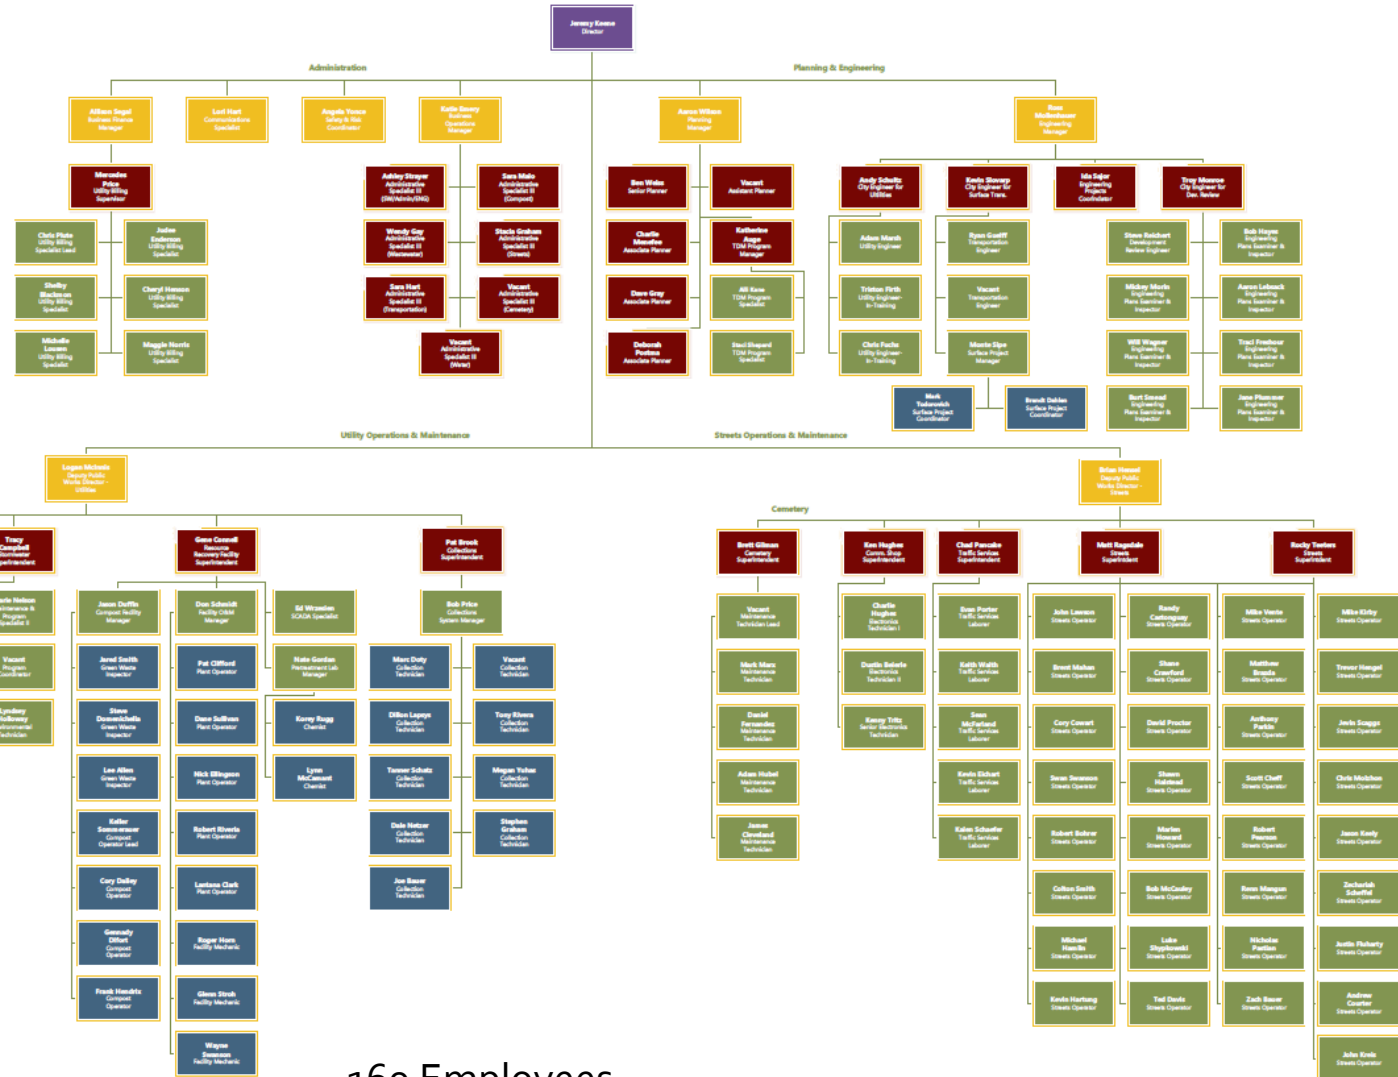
Jeremy Keene
Director

Administration

Planning & Engineering

Allison Segel
Business Finance Manager

Lori Hart
Communications Specialist

Angela Yonce
Safety & Risk Coordinator

Katie Emery
Business Operations Manager

Aaron Wilson
Planning Manager

Ross Mullenhauer
Engineering Manager

Mercedes Price
Utility Billing Supervisor

Chris Plate
Utility Billing Specialist Lead

Judee Enderson
Utility Billing Specialist

Shelby Blackmon
Utility Billing Specialist

Cheryl Hanson
Utility Billing Specialist

Michelle Lauson
Utility Billing Specialist

Maggie Norris
Utility Billing Specialist

Ashley Strayer
Administrative Specialist II (SW/Admin/ENG)

Sara Malo
Administrative Specialist II (Compost)

Wendy Gay
Administrative Specialist II (Wastewater)

Stacia Graham
Administrative Specialist II (Streets)

Sara Hart
Administrative Specialist II (Transportation)

Vacant
Administrative Specialist II (Cemetery)

Vacant
Administrative Specialist II (Water)

Ben Weiss
Senior Planner

Vacant
Assistant Planner

Charlie Menefee
Associate Planner

Katherine Auge
TDM Program Manager

Dave Gray
Associate Planner

Alli Kane
TDM Program Specialist

Deborah Postma
Associate Planner

Staci Shepard
TDM Program Specialist

Andy Schultz
City Engineer for Utilities

Kevin Slovarp
City Engineer for Surface Trans.

Ida Sajor
Engineering Projects Coordinator

Troy Monroe
City Engineer for Dev. Review

Adam Marsh
Utility Engineer

Ryan Guelff
Transportation Engineer

Steve Reichert
Development Review Engineer

Bob Hayes
Engineering Plans Examiner & Inspector

Triston Firth
Utility Engineer-In-Training

Vacant
Transportation Engineer

Mickey Morin
Engineering Plans Examiner & Inspector

Aaron Lebsack
Engineering Plans Examiner & Inspector

Chris Fuchs
Utility Engineer-In-Training

Monte Sipe
Surface Project Manager

Will Wagner
Engineering Plans Examiner & Inspector

Traci Freshour
Engineering Plans Examiner & Inspector

Mark Todorovich
Surface Project Coordinator

Brandi Dahlen
Surface Project Coordinator

Bert Snead
Engineering Plans Examiner & Inspector

Jane Plummer
Engineering Plans Examiner & Inspector

Utility Operations & Maintenance

Streets Operations & Maintenance

Logan McInnis
Deputy Public Works Director - Utilities

Brian Hensel
Deputy Public Works Director - Streets

Tracy Campbell
Stormwater Superintendent

Gene Connell
Resource Recovery Facility Superintendent

Pat Brook
Collections Superintendent

Cemetery

Brett Gilman
Cemetery Superintendent

Ken Hughes
Comm. Shop Superintendent

Chad Pancake
Traffic Services Superintendent

Matt Ragsdale
Streets Superintendent

Rocky Teeters
Streets Superintendent

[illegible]rie Nelson
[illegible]ntenance & Program Specialist II

Vacant
Program Coordinator

Lyndsey Holloway
Environmental Technician

Jason Duffin
Compost Facility Manager

Jared Smith
Green Waste Inspector

Steve Domenichelle
Green Waste Inspector

Lee Allen
Green Waste Inspector

Keller Sommerauer
Compost Operator Lead

Cory Dailey
Compost Operator

Gennady Difurt
Compost Operator

Frank Hendrix
Compost Operator

Don Schmidt
Facility O&M Manager

Pat Clifford
Plant Operator

Dane Sullivan
Plant Operator

Nick Ellingson
Plant Operator

Robert Rivera
Plant Operator

Lantana Clark
Plant Operator

Roger Horn
Facility Mechanic

Glenn Stroh
Facility Mechanic

Wayne Swanson
Facility Mechanic

Ed Wrawden
SCADA Specialist

Nate Gordon
Pretreatment Lab Manager

Korey Rugg
Chemist

Lynn McCamant
Chemist

Bob Price
Collections System Manager

Marc Doty
Collection Technician

Vacant
Collection Technician

Dillon Lapeyo
Collection Technician

Tony Rivera
Collection Technician

Tanner Schatz
Collection Technician

Megan Yuhas
Collection Technician

Dale Netzer
Collection Technician

Stephen Graham
Collection Technician

Joe Bauer
Collection Technician

Vacant
Maintenance Technician Lead

Mark Marx
Maintenance Technician

Daniel Fernandez
Maintenance Technician

Adam Hubel
Maintenance Technician

James Cleveland
Maintenance Technician

Charlie Hughes
Electronics Technician I

Dustin Belanle
Electronics Technician II

Kenny Tritz
Senior Electronics Technician

Evan Porter
Traffic Services Laborer

Keith Walth
Traffic Services Laborer

Sean McFarland
Traffic Services Laborer

Kevin Eckart
Traffic Services Laborer

Kalen Schaefer
Traffic Services Laborer

John Lawson
Streets Operator

Randy Cantongney
Streets Operator

Mike Vento
Streets Operator

Mike Kirby
Streets Operator

Brent Mahan
Streets Operator

Shane Crawford
Streets Operator

Matthew Brada
Streets Operator

Trevor Hengel
Streets Operator

Cory Cowart
Streets Operator

David Proctor
Streets Operator

Anthony Parkin
Streets Operator

Jevin Scaggs
Streets Operator

Swan Swenson
Streets Operator

Shawn Halstead
Streets Operator

Scott Cheff
Streets Operator

Chris Molchan
Streets Operator

Robert Bohrer
Streets Operator

Marten Howard
Streets Operator

Robert Pearson
Streets Operator

Jason Kealy
Streets Operator

Colton Smith
Streets Operator

Bob McCauley
Streets Operator

Ross Mangan
Streets Operator

Zechariah Scheffel
Streets Operator

Michael Hamlin
Streets Operator

Luke Stypkowski
Streets Operator

Nicholas Pantion
Streets Operator

Justin Flaherty
Streets Operator

Kevin Hartung
Streets Operator

Ted Davis
Streets Operator

Zach Bauer
Streets Operator

Andrew Courter
Streets Operator

John Krels
Streets Operator

160 Employees